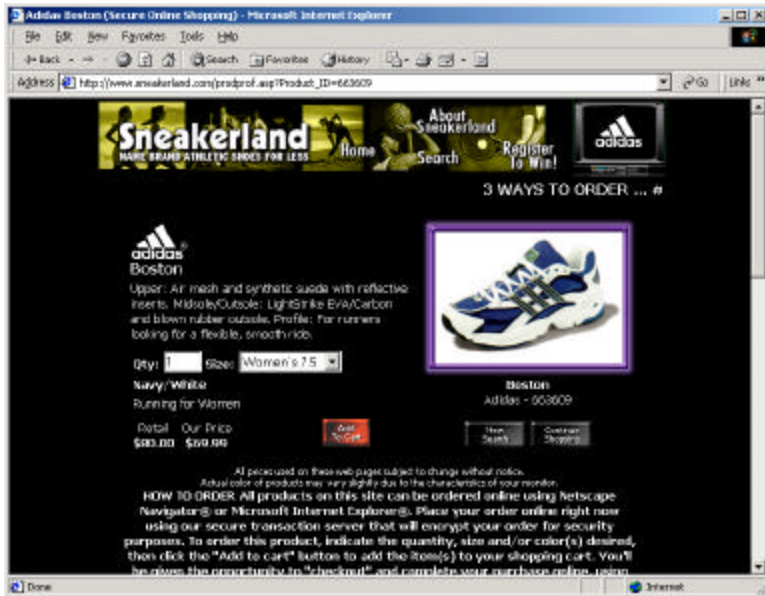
Adidas Boston (Secure Online Shopping) - Microsoft Internet Explorer

File Edit View Favorites Tools Help

Back Search Favorites History

Address http://www.sneakerland.com/prodprof.asp?Product_ID=663609 Go Links

Sneakerland
NAME BRAND ATHLETIC SHOES FOR LESS
Home
About Sneakerland
Search
Register To Win!
adidas

3 WAYS TO ORDER ... #

adidas
Boston

Upper: Air mesh and synthetic suede with reflective inserts. Midsole/Outsole: LightStrike EVA/Carbon and blown rubber outsole. Profile: For runners looking for a flexible, smooth ride.

Qty: 1 Size: Women's 7.5

Navy/White

Running for Women

Retail $80.00 Our Price $69.99

Add To Cart

Boston
Adidas - 663609

New Search

Continue Shopping

All prices used on these web pages subject to change without notice.
Actual color of products may vary slightly due to the characteristics of your monitor.

HOW TO ORDER All products on this site can be ordered online using Netscape Navigator® or Microsoft Internet Explorer®. Place your order online right now using our secure transaction server that will encrypt your order for security purposes. To order this product, indicate the quantity, size and/or color(s) desired, then click the "Add to cart" button to add the item(s) to your shopping cart. You'll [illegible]

Done

Internet